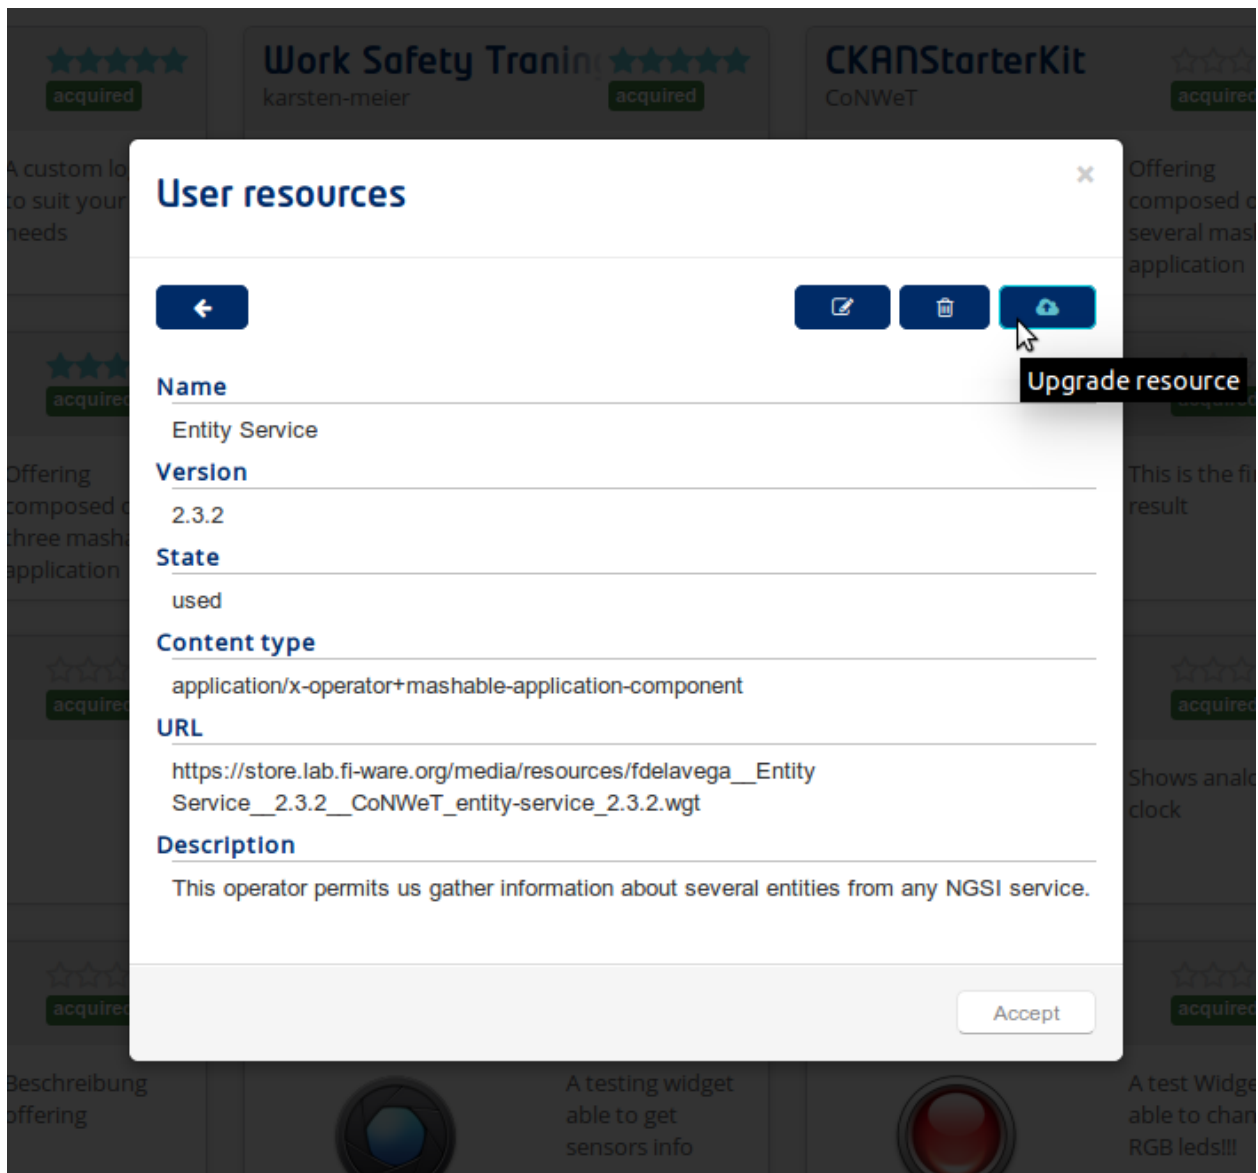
acquired

Work Safety Tranin

karsten-meier

acquired

CKANStarterKit

CoNWeT

acquired

A custom lo
to suit your
needs

Offering
composed c
several mas
application

acquired

Offering
composed c
three mash
application

This is the fi
result

acquired

acquired

Shows anal
clock

acquired

acquired

Beschreibung
offering

A testing widget
able to get
sensors info

A test Widge
able to chan
RGB leds!!!

User resources

×

Upgrade resource

Name

Entity Service

Version

2.3.2

State

used

Content type

application/x-operator+mashable-application-component

URL

https://store.lab.fi-ware.org/media/resources/fdelavega__Entity Service__2.3.2__CoNWeT_entity-service_2.3.2.wgt

Description

This operator permits us gather information about several entities from any NGSI service.

Accept